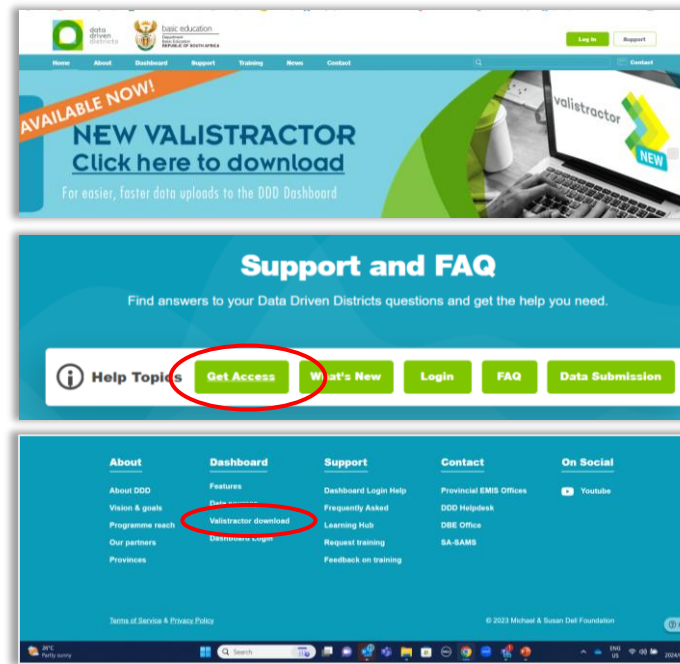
data driven districts

basic education
Department: Basic Education
REPUBLIC OF SOUTH AFRICA

Log In
Support

Home About Dashboard Support Training News Contact

Contact

AVAILABLE NOW!
NEW VALISTRACTOR
Click here to download
For easier, faster data uploads to the DDD Dashboard

valistractor
NEW

Support and FAQ

Find answers to your Data Driven Districts questions and get the help you need.

Help Topics
Get Access
What's New
Login
FAQ
Data Submission

About
About DDD
Vision & goals
Programme reach
Our partners
Provinces

Dashboard
Features
Data sources
Valistractor download
Dashboard Login

Support
Dashboard Login Help
Frequently Asked
Learning Hub
Request training
Feedback on training

Contact
Provincial EMIS Offices
DDD Helpdesk
DBE Office
SA-SAMS

On Social
Youtube

Terms of Service & Privacy Policy

© 2023 Michael & Susan Dell Foundation

28°C
Partly sunny

Search

ENG
US

2024/